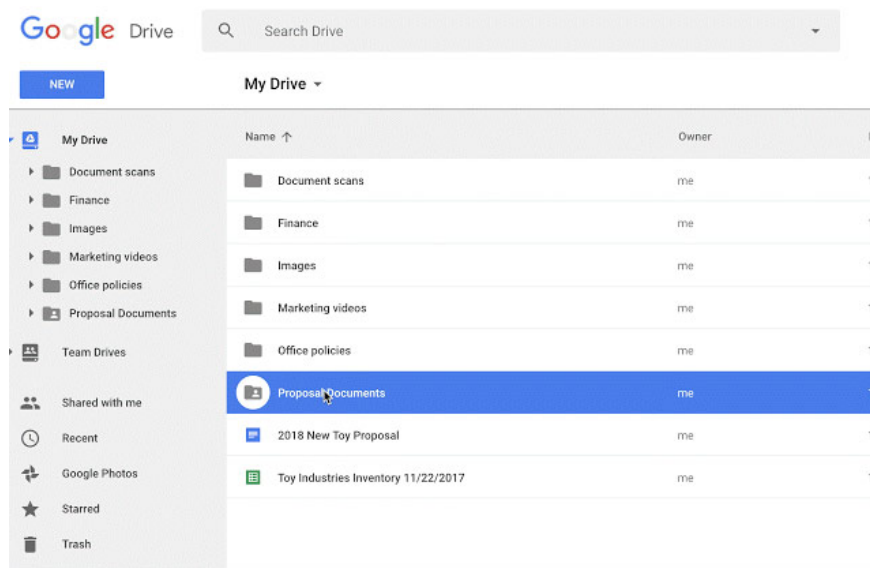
Google Drive

Search Drive

NEW

My Drive

My Drive

Document scans

Finance

Images

Marketing videos

Office policies

Proposal Documents

Team Drives

Shared with me

Recent

Google Photos

Starred

Trash

| Name ↑ | Owner |
|---|---|
| Document scans | me |
| Finance | me |
| Images | me |
| Marketing videos | me |
| Office policies | me |
| Proposal Documents | me |
| 2018 New Toy Proposal | me |
| Toy Industries Inventory 11/22/2017 | me |